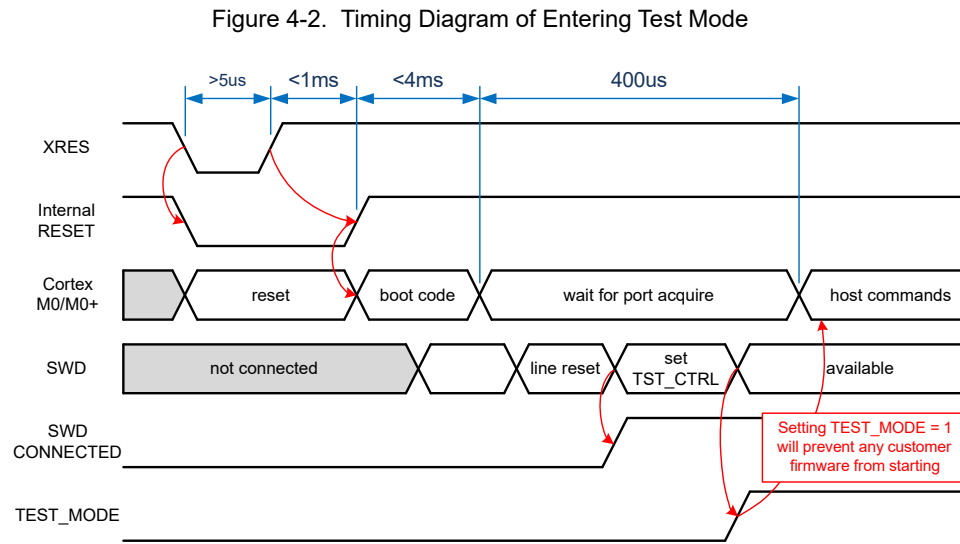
Figure 4-2. Timing Diagram of Entering Test Mode

>5us
<1ms
<4ms
400us

XRES

Internal RESET

Cortex M0/M0+

reset
boot code
wait for port acquire
host commands

SWD

not connected
line reset
set TST_CTRL
available

SWD CONNECTED

Setting TEST_MODE = 1 will prevent any customer firmware from starting

TEST_MODE